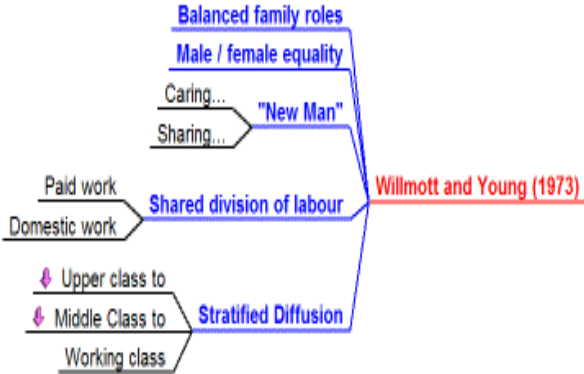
Balanced family roles

Male / female equality

Caring...

Sharing...

"New Man"

Paid work

Domestic work

Shared division of labour

Willmott and Young (1973)

Upper class to

Middle Class to

Working class

Stratified Diffusion